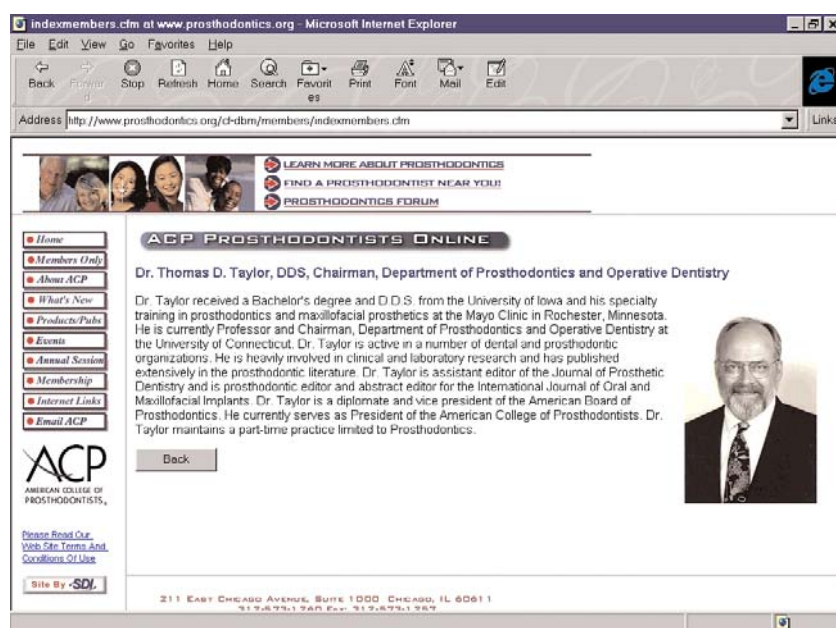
indexmembers.cfm at www.prosthodontics.org - Microsoft Internet Explorer

File Edit View Go Favorites Help

Back Forward Stop Refresh Home Search Favorites Print Font Mail Edit

Address http://www.prosthodontics.org/cf-dbm/members/indexmembers.cfm

Links

LEARN MORE ABOUT PROSTHODONTICS
FIND A PROSTHODONTIST NEAR YOU!
PROSTHODONTICS FORUM

Home
Members Only
About ACP
What's New
Products/Pubs
Events
Annual Session
Membership
Internet Links
Email ACP

ACP
AMERICAN COLLEGE OF PROSTHODONTISTS

Please Read Our Web Site Terms And Conditions Of Use

Site By SDI

ACP PROSTHODONTISTS ONLINE

Dr. Thomas D. Taylor, DDS, Chairman, Department of Prosthodontics and Operative Dentistry

Dr. Taylor received a Bachelor's degree and D.D.S. from the University of Iowa and his specialty training in prosthodontics and maxillofacial prosthetics at the Mayo Clinic in Rochester, Minnesota. He is currently Professor and Chairman, Department of Prosthodontics and Operative Dentistry at the University of Connecticut. Dr. Taylor is active in a number of dental and prosthodontic organizations. He is heavily involved in clinical and laboratory research and has published extensively in the prosthodontic literature. Dr. Taylor is assistant editor of the Journal of Prosthetic Dentistry and is prosthodontic editor and abstract editor for the International Journal of Oral and Maxillofacial Implants. Dr. Taylor is a diplomate and vice president of the American Board of Prosthodontics. He currently serves as President of the American College of Prosthodontists. Dr. Taylor maintains a part-time practice limited to Prosthodontics.

Back

211 East Chicago Avenue, Suite 1000 Chicago, IL 60611
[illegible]